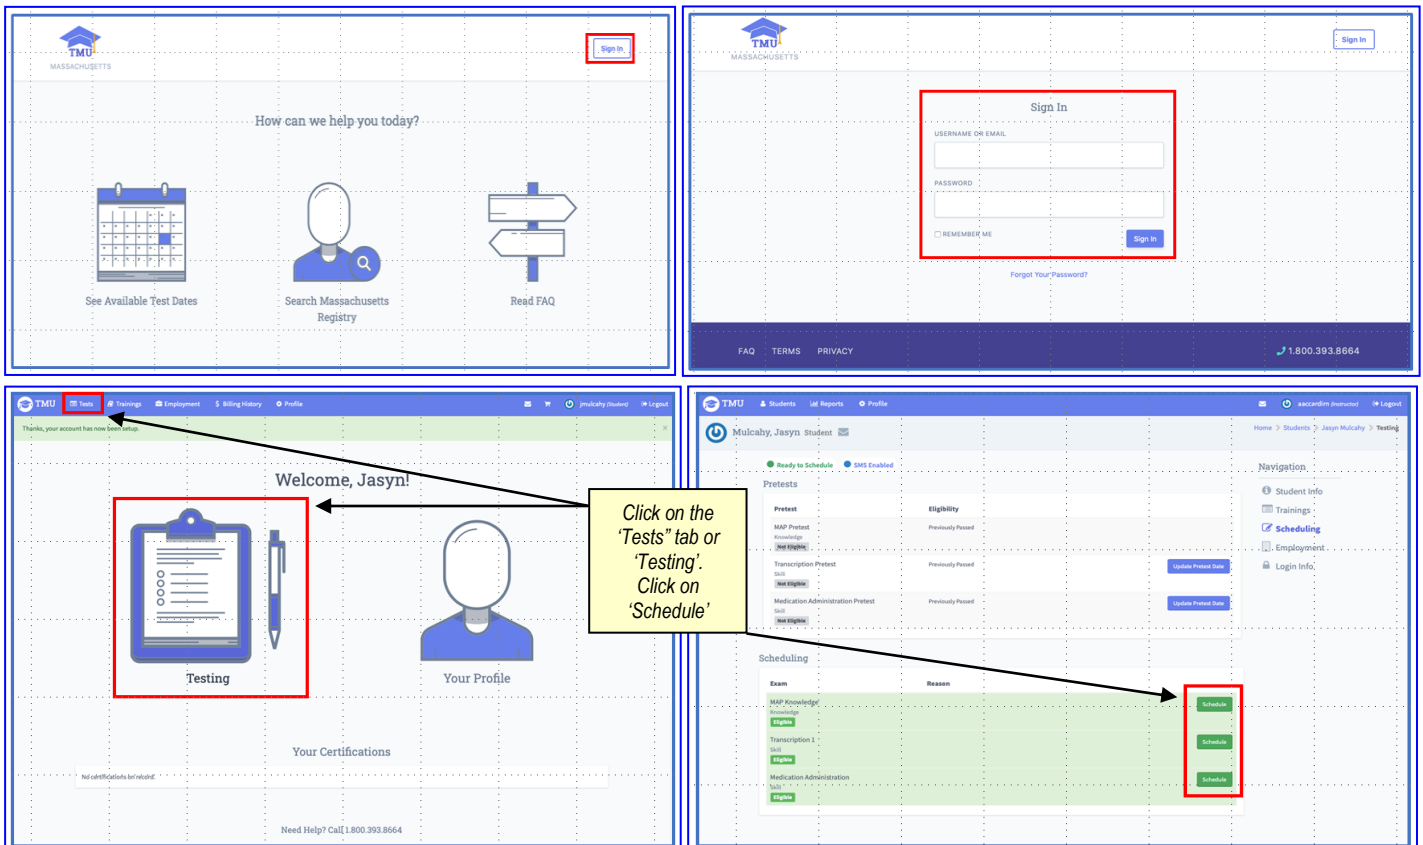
TMU
MASSACHUSETTS

Sign In

How can we help you today?

See Available Test Dates

Search Massachusetts Registry

Read FAQ

TMU
MASSACHUSETTS

Sign In

Sign In

USERNAME OR EMAIL

PASSWORD

REMEMBER ME

Sign In

Forgot Your Password?

FAQ TERMS PRIVACY

1.800.393.8664

TMU Tests Trainings Employment Billing History Profile jmulcahy (Student) Logout

Thanks, your account has now been setup.

Welcome, Jasyn!

Testing

Your Profile

Your Certifications

No certifications on record.

Need Help? Call 1.800.393.8664

Click on the 'Tests" tab or 'Testing'. Click on 'Schedule'

TMU Students Reports Profile aaccardim (Instructor) Logout

Mulcahy, Jasyn Student

Home > Students > Jasyn Mulcahy > Testing

Ready to Schedule SMS Enabled

Pretests

| Pretest | Eligibility | |
|---|---|---|
| MAP Pretest Knowledge Not Eligible | Previously Passed | |
| Transcription Pretest Skill Not Eligible | Previously Passed | Update Pretest Date |
| Medication Administration Pretest Skill Not Eligible | Previously Passed | Update Pretest Date |

Navigation
Student Info
Trainings
Scheduling
Employment
Login Info

Scheduling

| Exam | Reason | |
|---|---|---|
| MAP Knowledge Knowledge Eligible | | Schedule |
| Transcription 1 Skill Eligible | | Schedule |
| Medication Administration Skill Eligible | | Schedule |